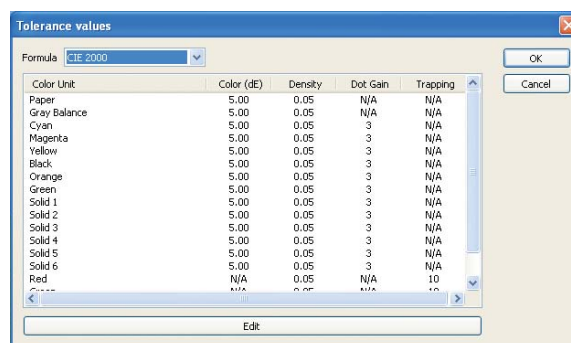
Tolerance values

Formula CIE 2000

OK

Cancel

| Color Unit | Color (dE) | Density | Dot Gain | Trapping |
|---|---|---|---|---|
| Paper | 5.00 | 0.05 | N/A | N/A |
| Gray Balance | 5.00 | 0.05 | N/A | N/A |
| Cyan | 5.00 | 0.05 | 3 | N/A |
| Magenta | 5.00 | 0.05 | 3 | N/A |
| Yellow | 5.00 | 0.05 | 3 | N/A |
| Black | 5.00 | 0.05 | 3 | N/A |
| Orange | 5.00 | 0.05 | 3 | N/A |
| Green | 5.00 | 0.05 | 3 | N/A |
| Solid 1 | 5.00 | 0.05 | 3 | N/A |
| Solid 2 | 5.00 | 0.05 | 3 | N/A |
| Solid 3 | 5.00 | 0.05 | 3 | N/A |
| Solid 4 | 5.00 | 0.05 | 3 | N/A |
| Solid 5 | 5.00 | 0.05 | 3 | N/A |
| Solid 6 | 5.00 | 0.05 | 3 | N/A |
| Red | N/A | 0.05 | N/A | 10 |
| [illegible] | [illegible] | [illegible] | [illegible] | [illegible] |

Edit